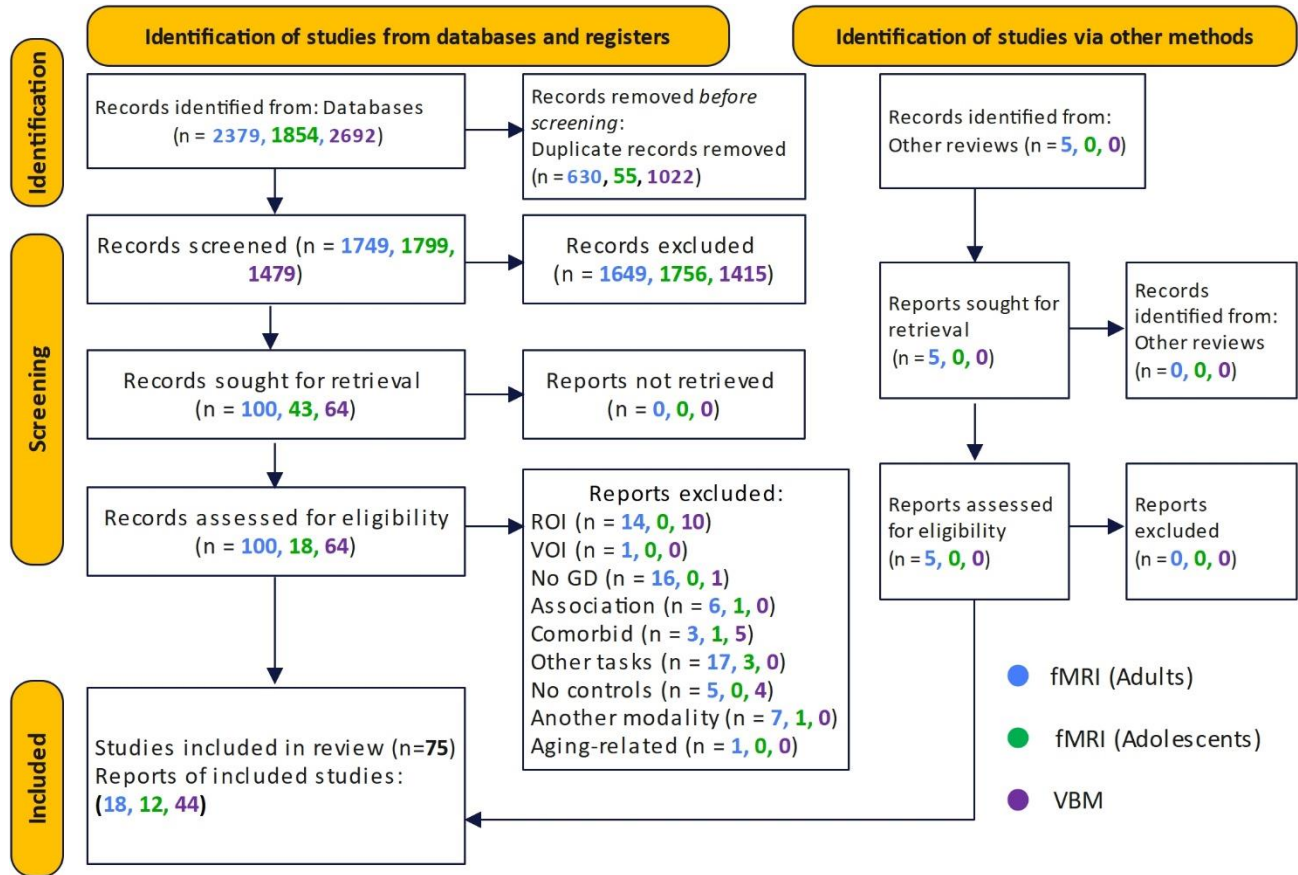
Identification of studies from databases and registers

Identification of studies via other methods

Identification

Records identified from: Databases (n = 2379, 1854, 2692)

Records removed *before screening*: Duplicate records removed (n = 630, 55, 1022)

Records identified from: Other reviews (n = 5, 0, 0)

Screening

Records screened (n = 1749, 1799, 1479)

Records excluded (n = 1649, 1756, 1415)

Reports sought for retrieval (n = 5, 0, 0)

Records identified from: Other reviews (n = 0, 0, 0)

Records sought for retrieval (n = 100, 43, 64)

Reports not retrieved (n = 0, 0, 0)

Records assessed for eligibility (n = 100, 18, 64)

Reports excluded:
ROI (n = 14, 0, 10)
VOI (n = 1, 0, 0)
No GD (n = 16, 0, 1)
Association (n = 6, 1, 0)
Comorbid (n = 3, 1, 5)
Other tasks (n = 17, 3, 0)
No controls (n = 5, 0, 4)
Another modality (n = 7, 1, 0)
Aging-related (n = 1, 0, 0)

Reports assessed for eligibility (n = 5, 0, 0)

Reports excluded (n = 0, 0, 0)

fMRI (Adults)

fMRI (Adolescents)

VBM

Included

Studies included in review (n=75)
Reports of included studies:
(18, 12, 44)